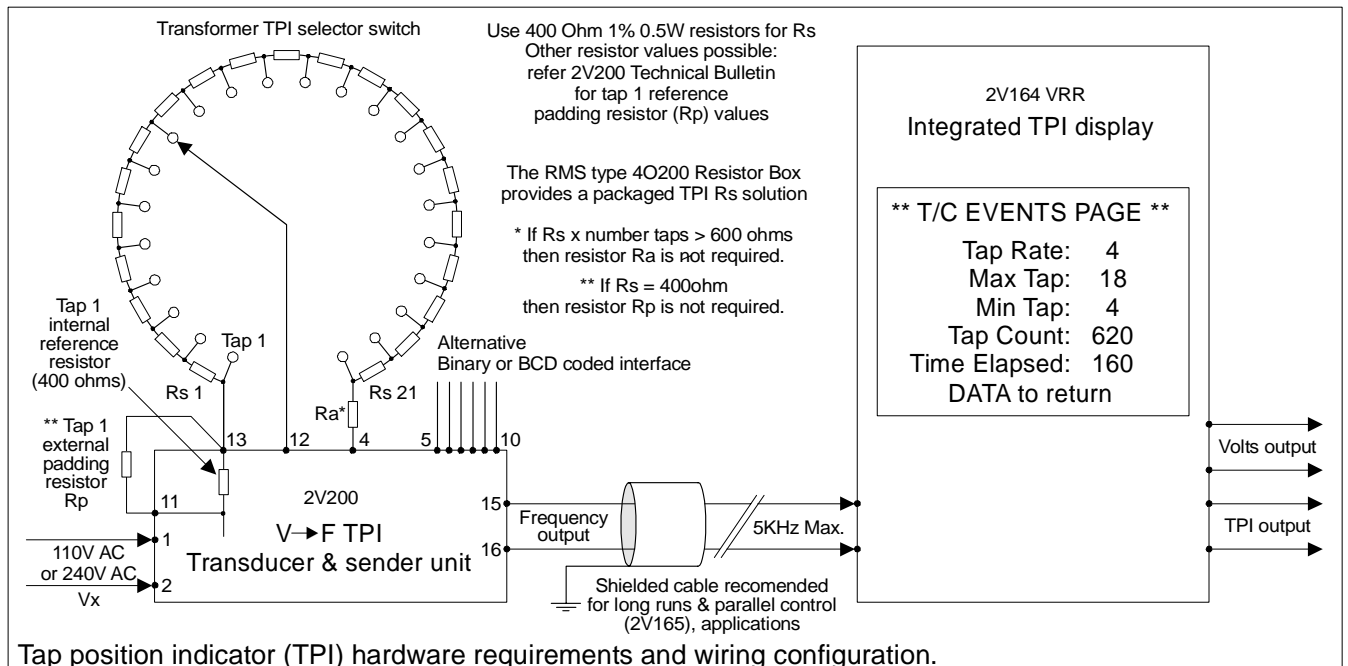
Transformer TPI selector switch

Use 400 Ohm 1% 0.5W resistors for Rs
Other resistor values possible:
refer 2V200 Technical Bulletin
for tap 1 reference
padding resistor (Rp) values

The RMS type 4O200 Resistor Box
provides a packaged TPI Rs solution

* If Rs x number taps > 600 ohms
then resistor Ra is not required.

** If Rs = 400ohm
then resistor Rp is not required.

2V164 VRR
Integrated TPI display

** T/C EVENTS PAGE **
Tap Rate: 4
Max Tap: 18
Min Tap: 4
Tap Count: 620
Time Elapsed: 160
DATA to return

Tap 1 internal reference resistor (400 ohms)

Tap 1

Alternative
Binary or BCD coded interface

Rs 1

Ra*

Rs 21

** Tap 1 external padding resistor Rp

13 12 4 5 10

11

2V200

V→F TPI
Transducer & sender unit

1
110V AC
or 240V AC
2
Vx

15
Frequency output
16

5KHz Max.

Shielded cable recomended
for long runs & parallel control
(2V165), applications

Volts output

TPI output

Tap position indicator (TPI) hardware requirements and wiring configuration.